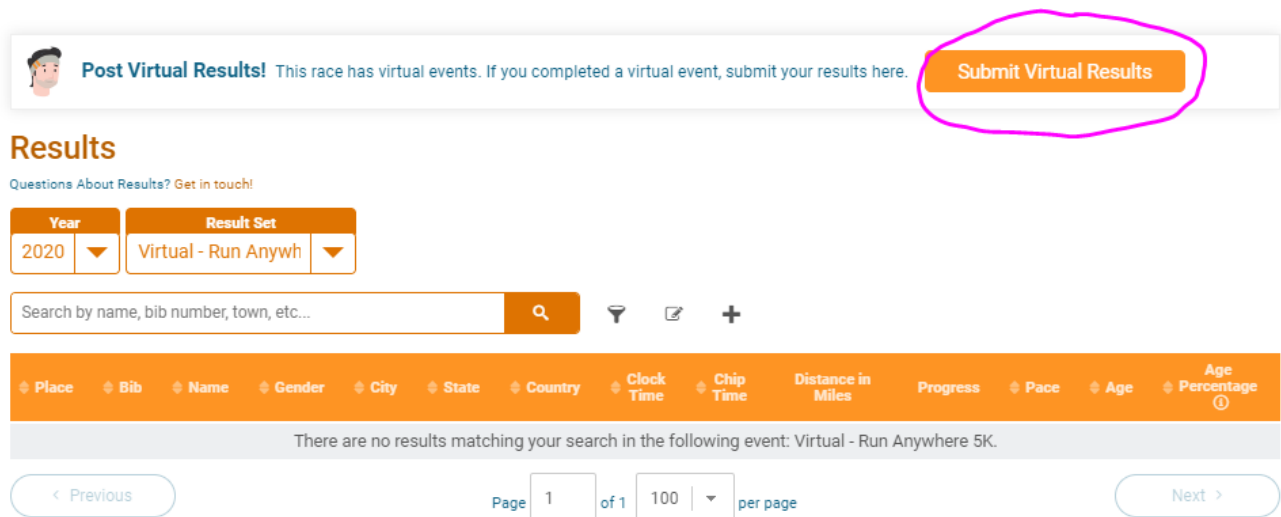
Post Virtual Results! This race has virtual events. If you completed a virtual event, submit your results here.

Submit Virtual Results

Results

Questions About Results? Get in touch!

Year
2020

Result Set
Virtual - Run Anywh

Search by name, bib number, town, etc...

| Place | Bib | Name | Gender | City | State | Country | Clock Time | Chip Time | Distance in Miles | Progress | Pace | Age | Age Percentage |
|---|---|---|---|---|---|---|---|---|---|---|---|---|---|
| There are no results matching your search in the following event: Virtual - Run Anywhere 5K. | | | | | | | | | | | | | |

‹ Previous

Page 1 of 1 100 per page

Next ›